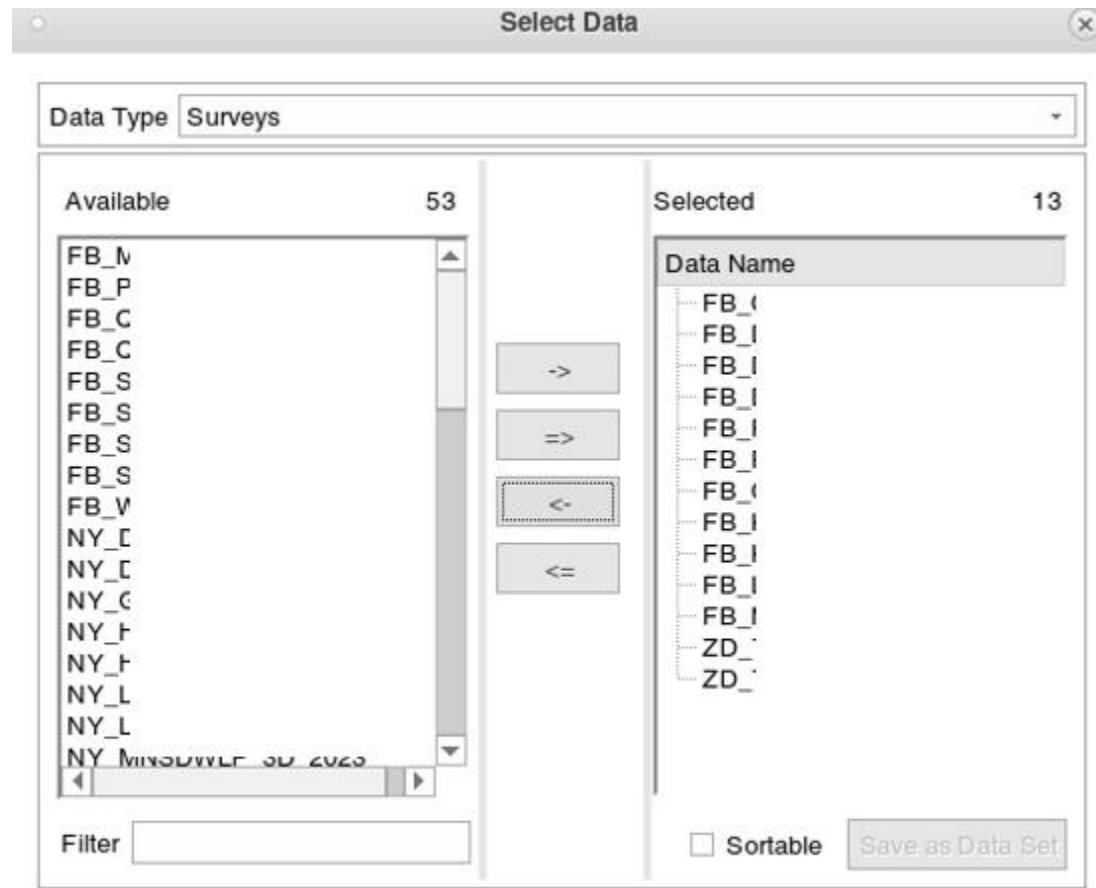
Select Data

Data Type Surveys

Available 53

FB_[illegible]
FB_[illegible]
FB_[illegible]
FB_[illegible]
FB_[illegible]
FB_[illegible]
FB_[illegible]
FB_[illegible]
FB_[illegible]
NY_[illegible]
NY_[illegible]
NY_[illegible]
NY_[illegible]
NY_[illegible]
NY_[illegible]
NY_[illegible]
NY_MNSDWLF_3D_2023

->
=>
<-
<=

Selected 13

Data Name
FB_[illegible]
FB_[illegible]
FB_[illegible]
FB_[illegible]
FB_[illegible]
FB_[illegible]
FB_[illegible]
FB_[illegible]
FB_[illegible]
FB_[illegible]
FB_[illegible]
ZD_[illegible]
ZD_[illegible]

Filter

Sortable
Save as Data Set